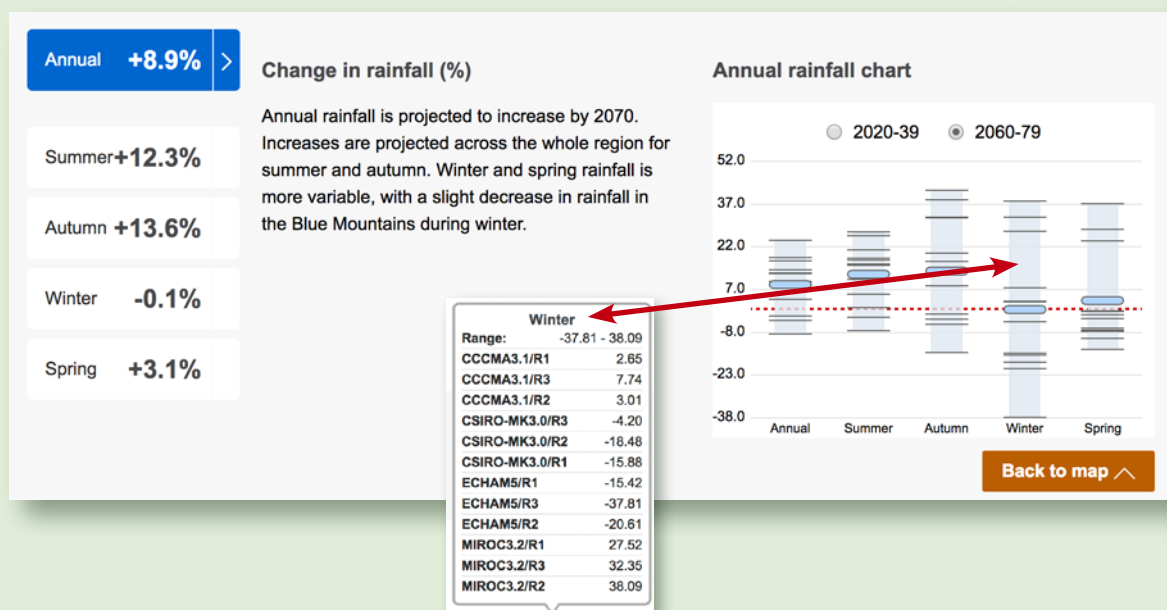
Annual +8.9%

Summer +12.3%

Autumn +13.6%

Winter -0.1%

Spring +3.1%

Change in rainfall (%)

Annual rainfall is projected to increase by 2070. Increases are projected across the whole region for summer and autumn. Winter and spring rainfall is more variable, with a slight decrease in rainfall in the Blue Mountains during winter.

Annual rainfall chart

2020-39 2060-79

52.0
37.0
22.0
7.0
-8.0
-23.0
-38.0

Annual Summer Autumn Winter Spring

Back to map

| Winter | |
|---|---|
| Range: | -37.81 - 38.09 |
| CCCMA3.1/R1 | 2.65 |
| CCCMA3.1/R3 | 7.74 |
| CCCMA3.1/R2 | 3.01 |
| CSIRO-MK3.0/R3 | -4.20 |
| CSIRO-MK3.0/R2 | -18.48 |
| CSIRO-MK3.0/R1 | -15.88 |
| ECHAM5/R1 | -15.42 |
| ECHAM5/R3 | -37.81 |
| ECHAM5/R2 | -20.61 |
| MIROC3.2/R1 | 27.52 |
| MIROC3.2/R3 | 32.35 |
| MIROC3.2/R2 | 38.09 |